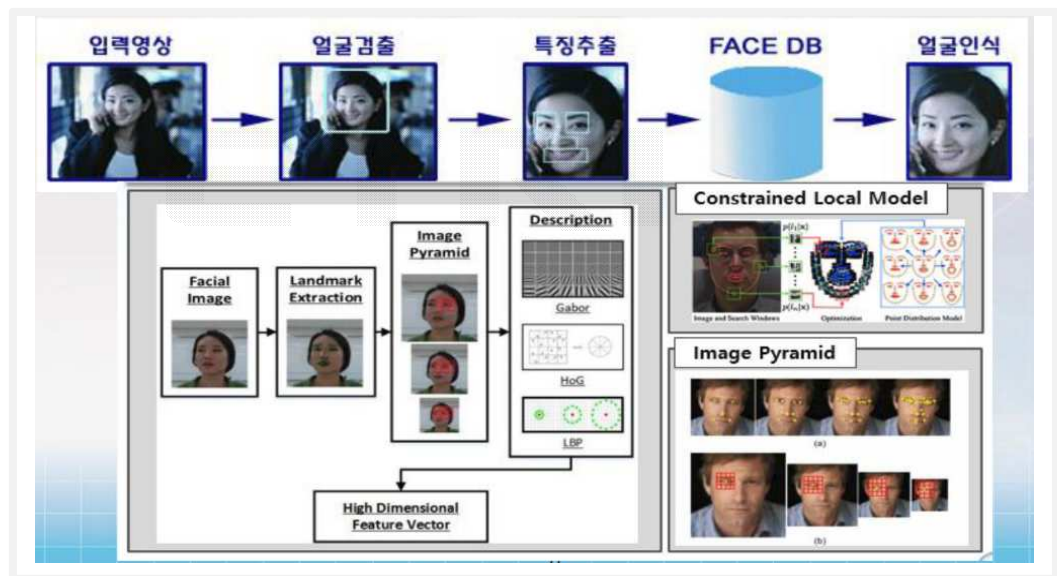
입력영상

얼굴검출

특징추출

FACE DB

얼굴인식

Facial Image

Landmark Extraction

Image Pyramid

Description

Gabor

HoG

LBP

High Dimensional Feature Vector

Constrained Local Model

$p(l_1|x)$

$p(l_n|x)$

Image and Search Windows

Optimization

Point Distribution Model

Image Pyramid

(a)

(b)